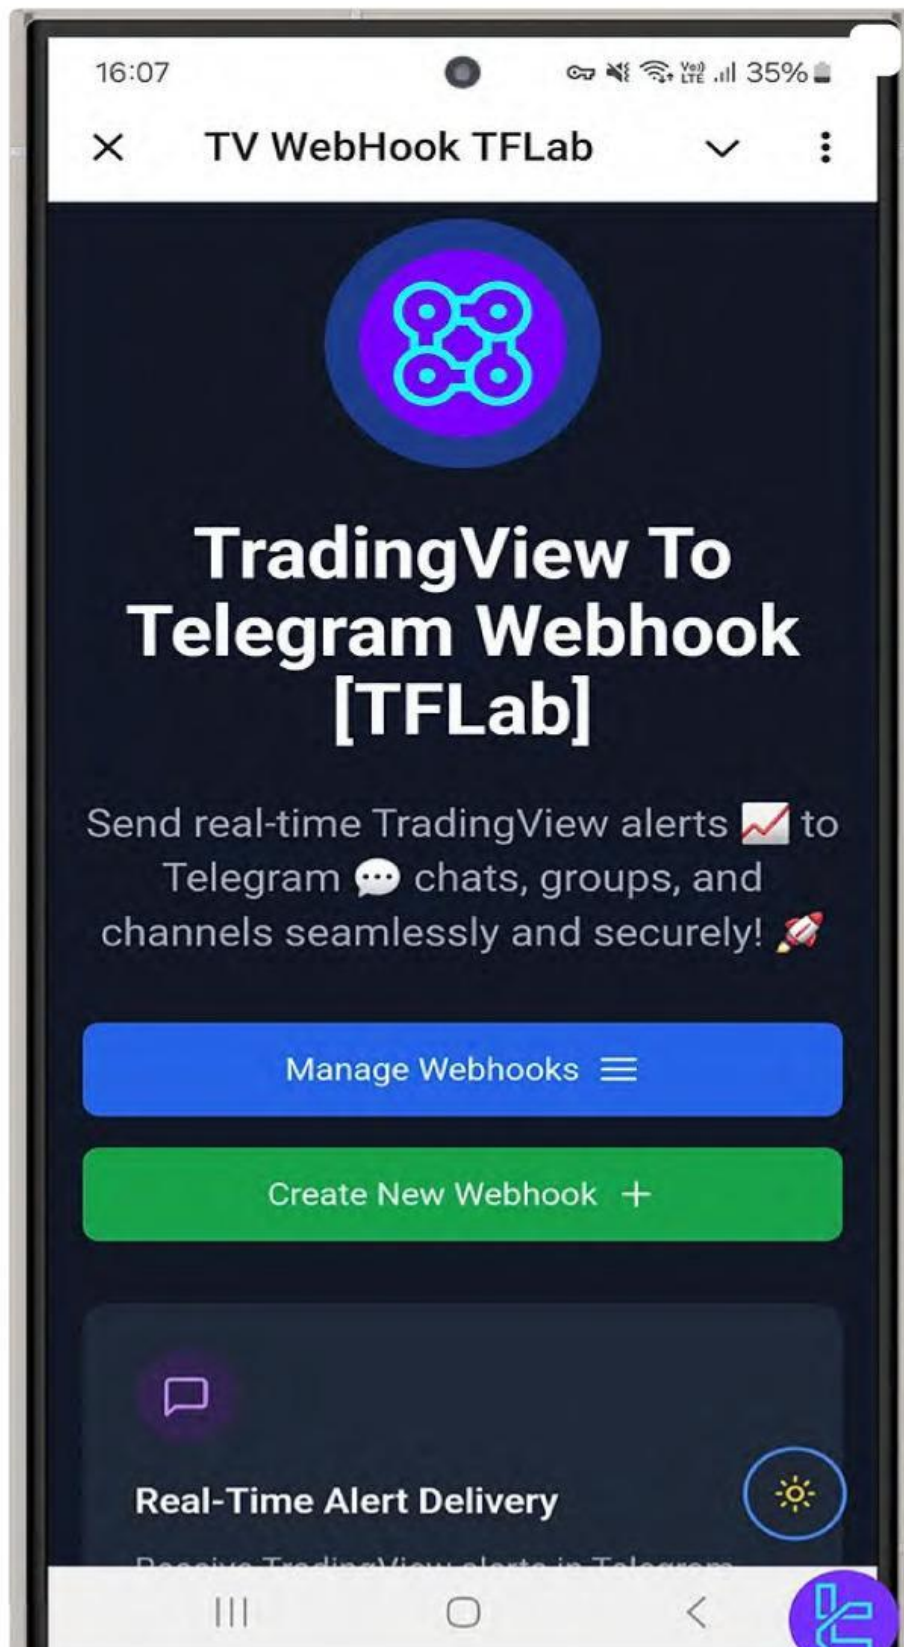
16:07

35%

TV WebHook TFLab

TradingView To Telegram Webhook [TFLab]

Send real-time TradingView alerts 📈 to Telegram 💬 chats, groups, and channels seamlessly and securely! 🚀

Manage Webhooks

Create New Webhook +

Real-Time Alert Delivery

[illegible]